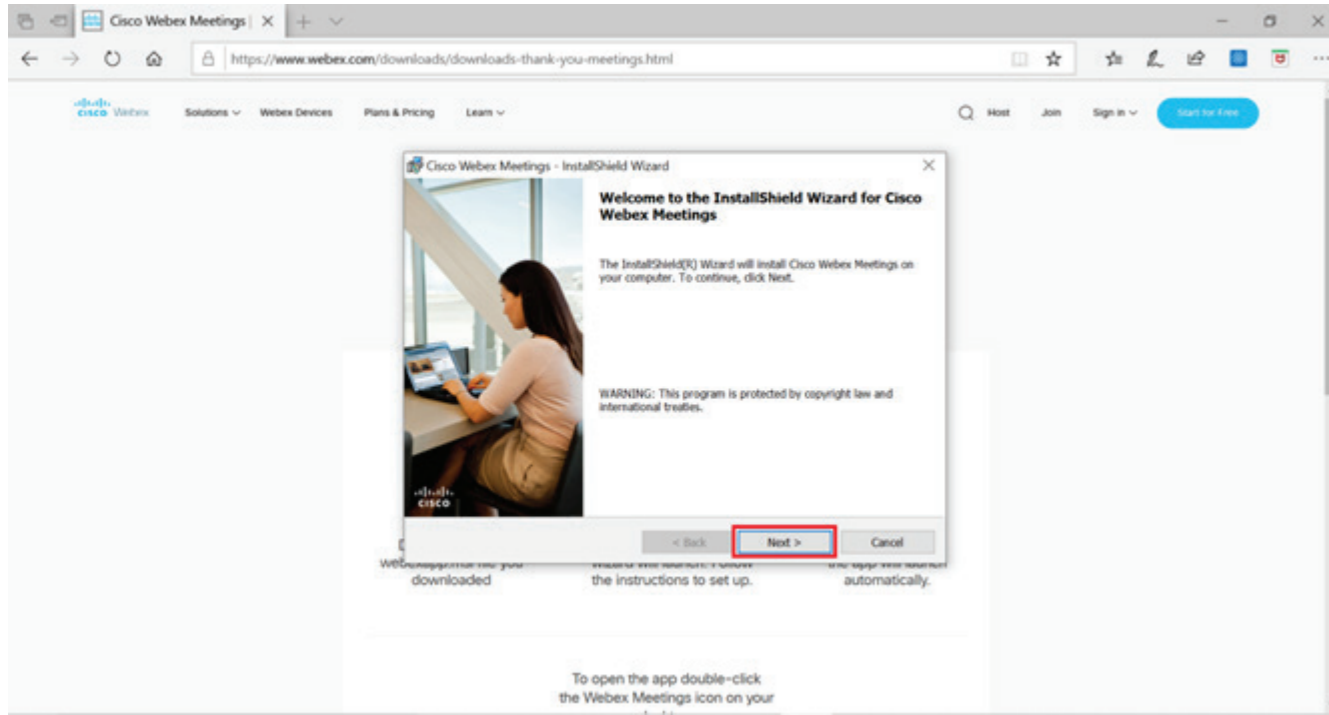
Cisco Webex Meetings

https://www.webex.com/downloads/downloads-thank-you-meetings.html

cisco Webex Solutions Webex Devices Plans & Pricing Learn Host Join Sign in Start for Free

Cisco Webex Meetings - InstallShield Wizard

Welcome to the InstallShield Wizard for Cisco Webex Meetings

The InstallShield(R) Wizard will install Cisco Webex Meetings on your computer. To continue, click Next.

WARNING: This program is protected by copyright law and international treaties.

cisco

< Back Next > Cancel

webexapp.msi file you downloaded

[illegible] the instructions to set up.

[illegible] automatically.

To open the app double-click the Webex Meetings icon on your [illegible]